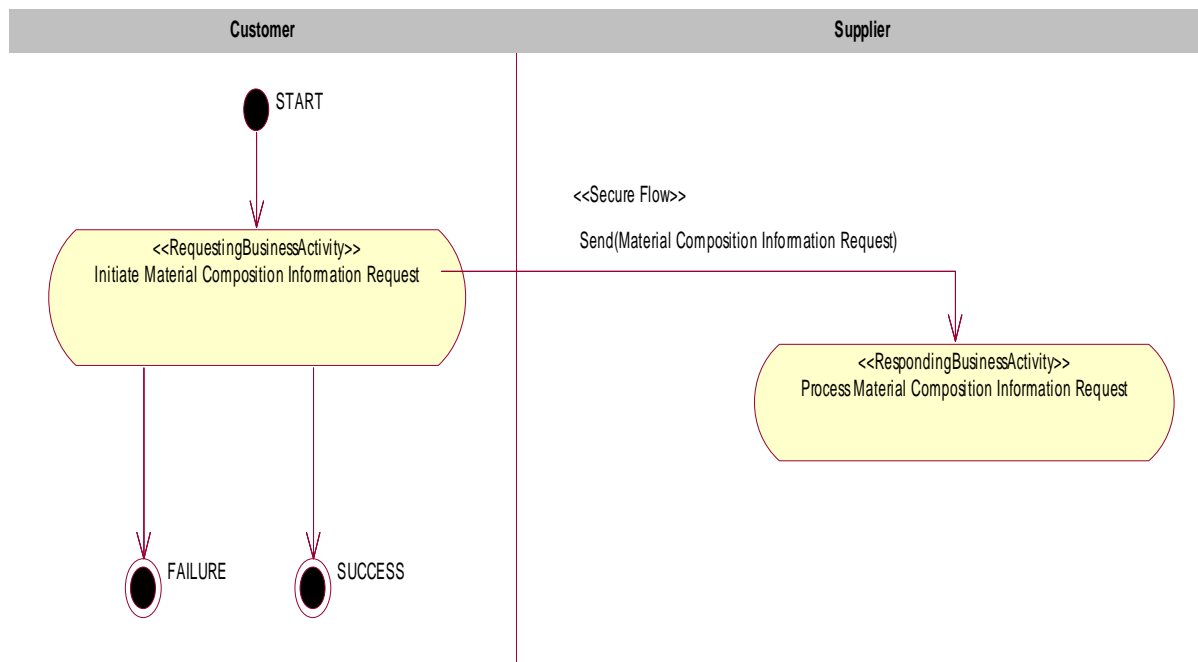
Customer

Supplier

START

<<Secure Flow>>

Send(Material Composition Information Request)

<<RequestingBusinessActivity>>
Initiate Material Composition Information Request

<<RespondingBusinessActivity>>
Process Material Composition Information Request

FAILURE

SUCCESS